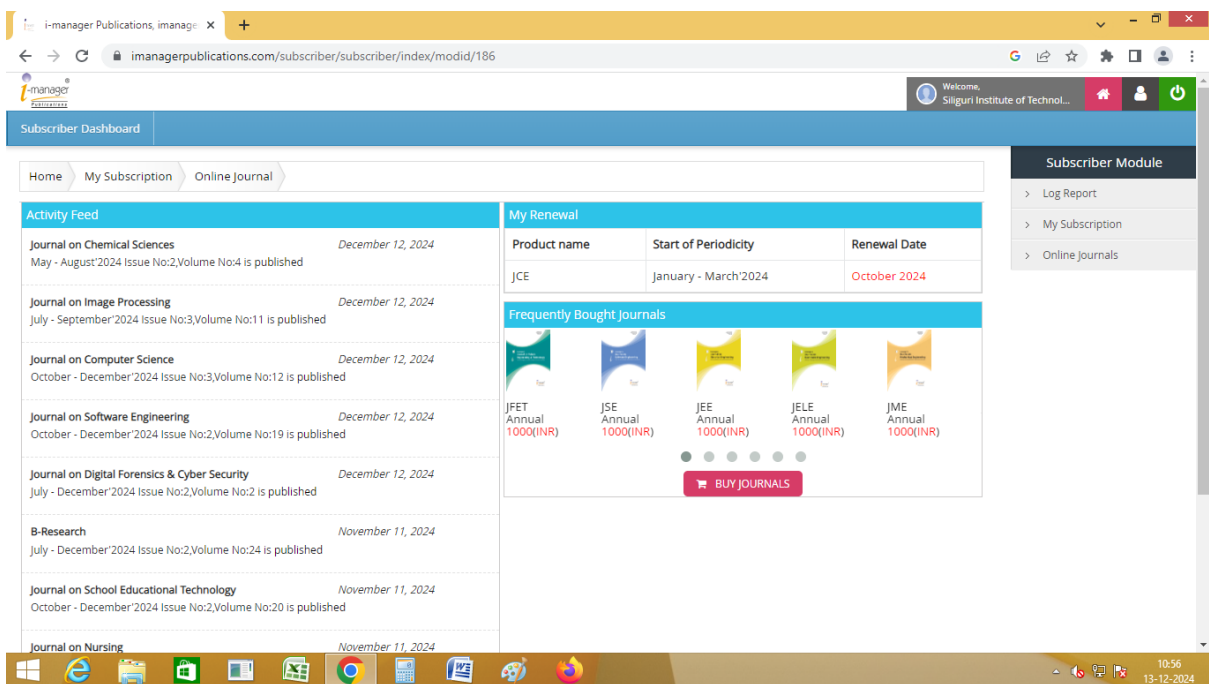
i-manager Publications, imanage ×

imanagerpublications.com/subscriber/subscriber/index/modid/186

i-manager Publications

Welcome, Siliguri Institute of Technol...

Subscriber Dashboard

Home | My Subscription | Online Journal

Subscriber Module
Log Report
My Subscription
Online Journals

Activity Feed

Journal on Chemical Sciences December 12, 2024
May - August'2024 Issue No:2,Volume No:4 is published

Journal on Image Processing December 12, 2024
July - September'2024 Issue No:3,Volume No:11 is published

Journal on Computer Science December 12, 2024
October - December'2024 Issue No:3,Volume No:12 is published

Journal on Software Engineering December 12, 2024
October - December'2024 Issue No:2,Volume No:19 is published

Journal on Digital Forensics & Cyber Security December 12, 2024
July - December'2024 Issue No:2,Volume No:2 is published

B-Research November 11, 2024
July - December'2024 Issue No:2,Volume No:24 is published

Journal on School Educational Technology November 11, 2024
October - December'2024 Issue No:2,Volume No:20 is published

Journal on Nursing November 11, 2024

My Renewal

| Product name | Start of Periodicity | Renewal Date |
|---|---|---|
| JCE | January - March'2024 | October 2024 |

Frequently Bought Journals

JFET Annual 1000(INR)
JSE Annual 1000(INR)
JEE Annual 1000(INR)
JELE Annual 1000(INR)
JME Annual 1000(INR)

BUY JOURNALS

10:56
13-12-2024